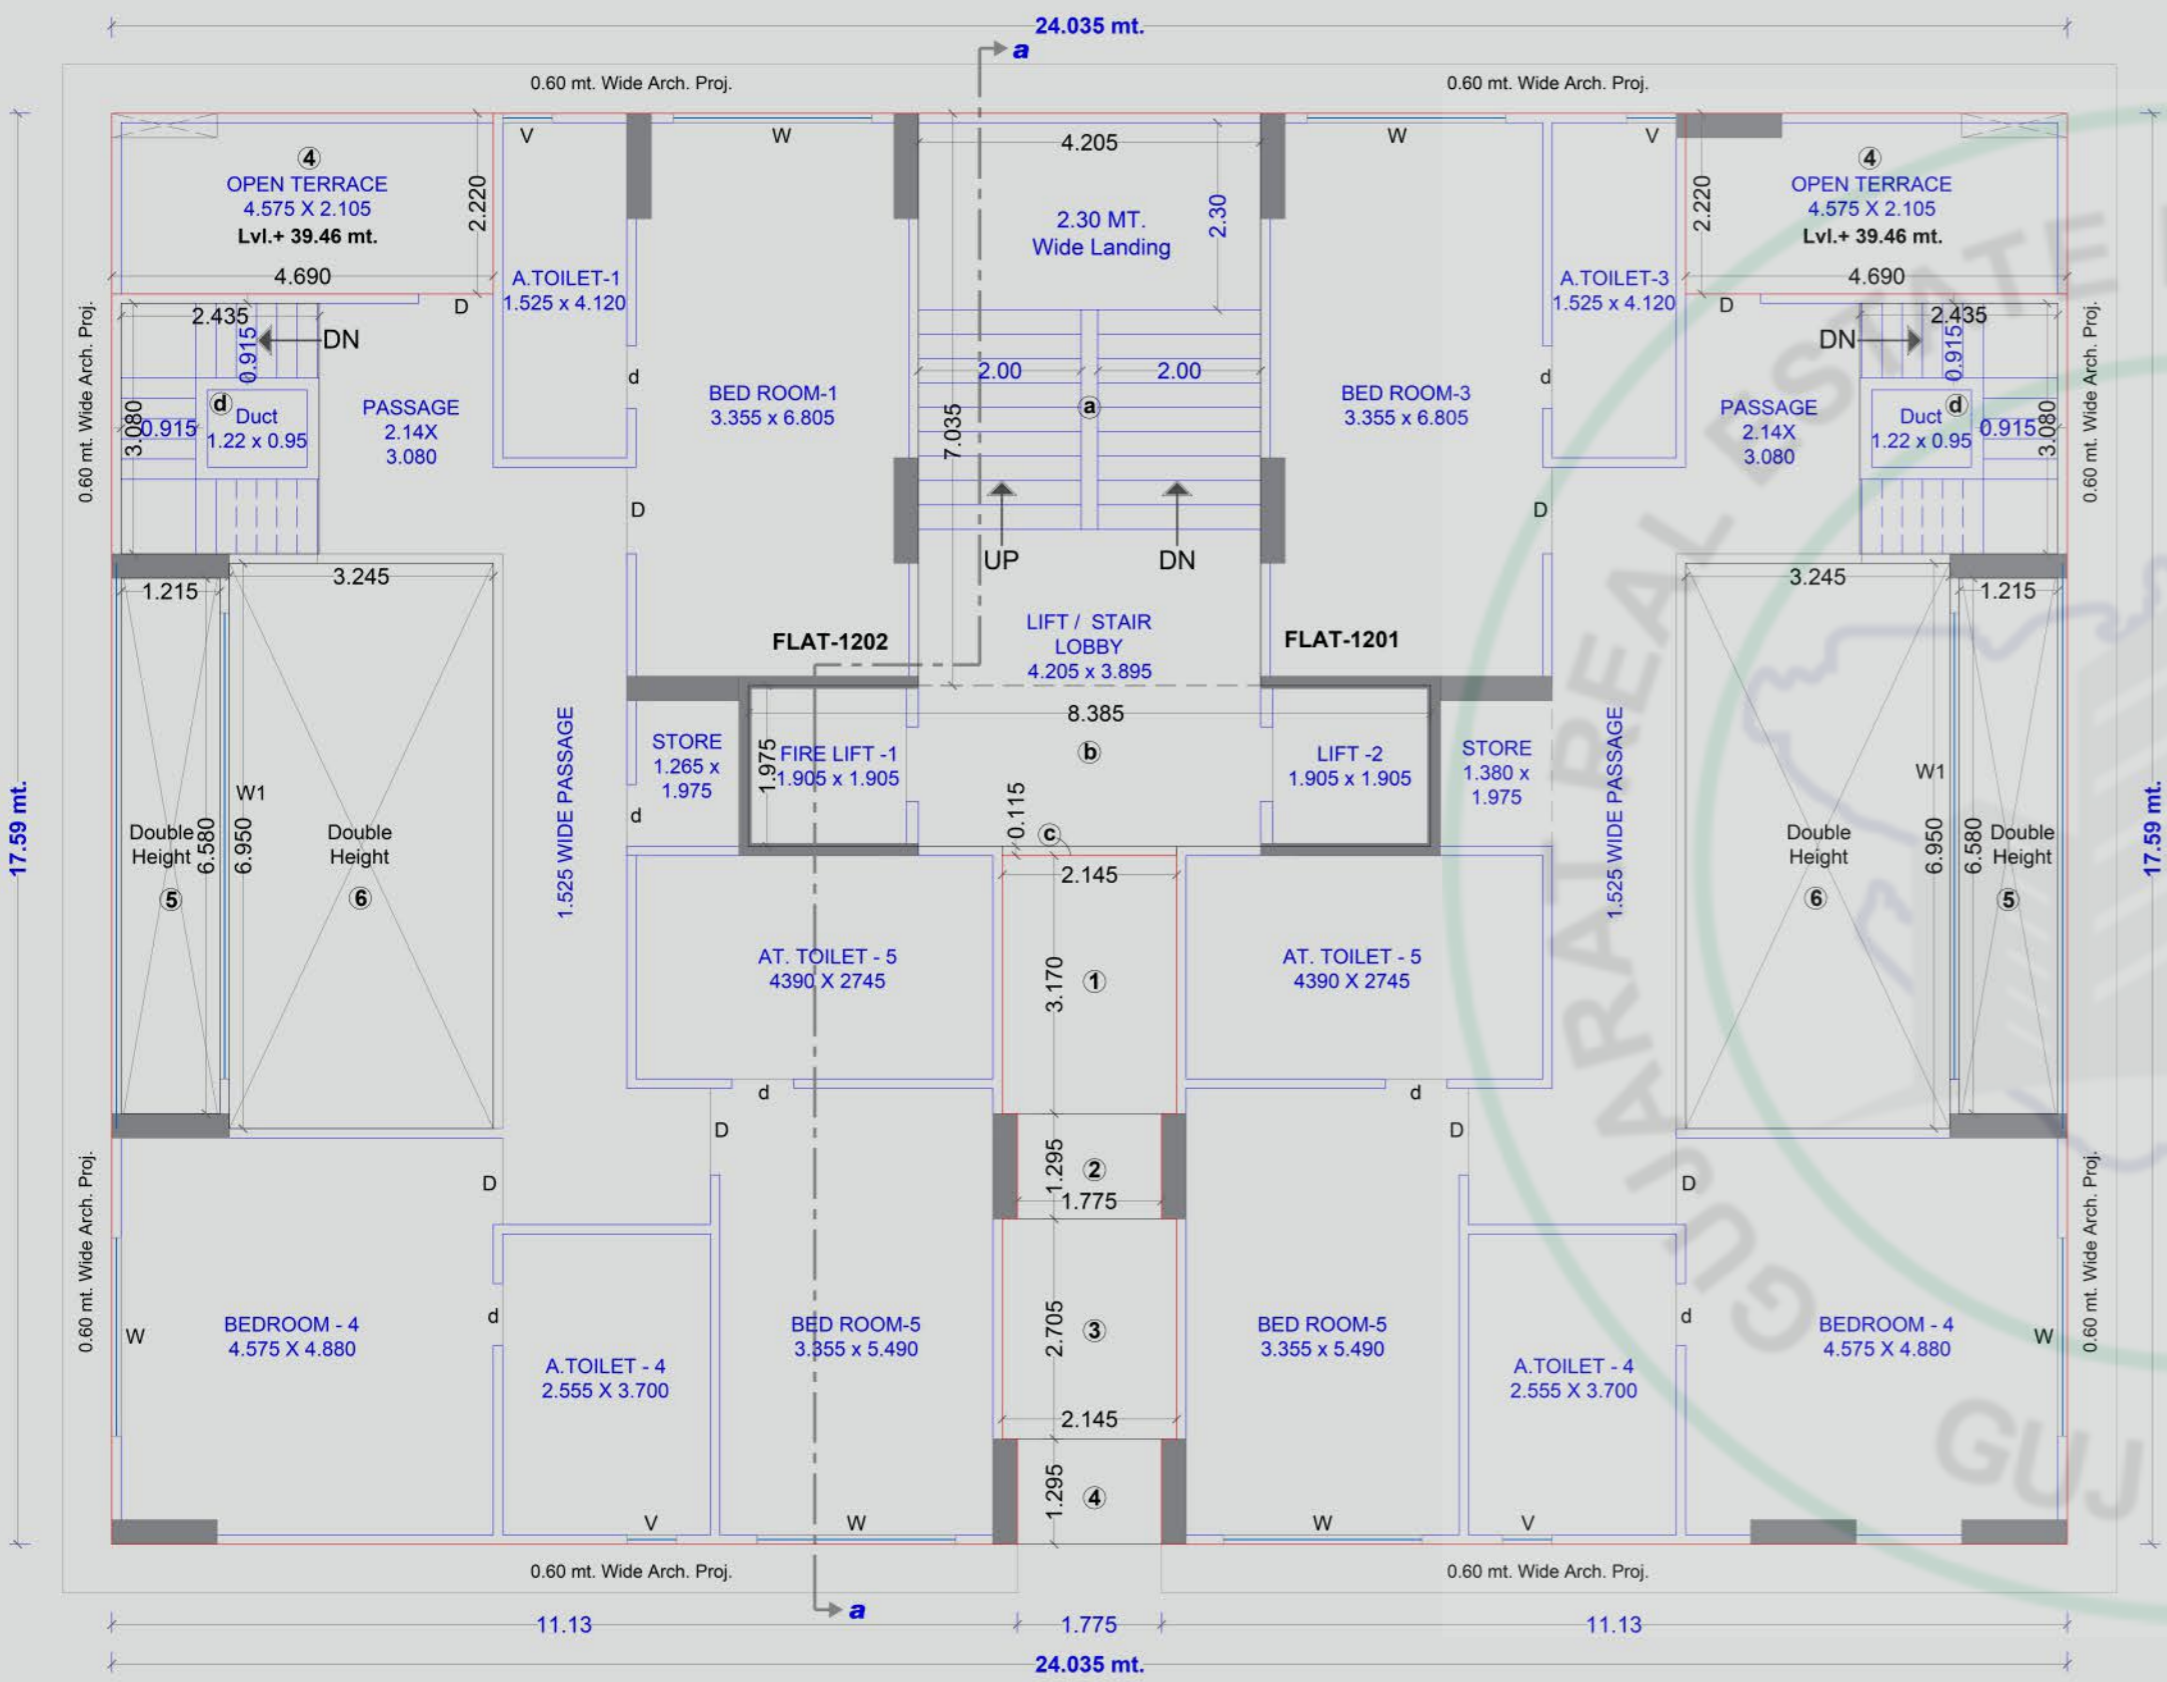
24.035 mt.

a

0.60 mt. Wide Arch. Proj.

0.60 mt. Wide Arch. Proj.

V

W

4.205

W

V

4

OPEN TERRACE
4.575 X 2.105
Lvl.+ 39.46 mt.

2.220

2.30 MT.
Wide Landing

2.30

2.220

4

OPEN TERRACE
4.575 X 2.105
Lvl.+ 39.46 mt.

4.690

A.TOILET-1
1.525 x 4.120

A.TOILET-3
1.525 x 4.120

4.690

D

D

2.435

DN

0.915

DN

2.435

0.915

2.00

2.00

d

BED ROOM-1
3.355 x 6.805

a

BED ROOM-3
3.355 x 6.805

d

0.60 mt. Wide Arch. Proj.

3.080

0.915

d Duct
1.22 x 0.95

PASSAGE
2.14X
3.080

7.035

PASSAGE
2.14X
3.080

Duct d
1.22 x 0.95

0.915

3.080

0.60 mt. Wide Arch. Proj.

D

D

UP

DN

3.245

1.215

3.245

1.215

LIFT / STAIR
LOBBY
4.205 x 3.895

FLAT-1202

FLAT-1201

8.385

STORE
1.265 x
1.975

1.975

FIRE LIFT -1
1.905 x 1.905

b

LIFT -2
1.905 x 1.905

STORE
1.380 x
1.975

1.525 WIDE PASSAGE

1.525 WIDE PASSAGE

W1

W1

d

0.115

c

17.59 mt.

Double
Height

6.580

6.950

Double
Height

Double
Height

6.950

6.580

Double
Height

17.59 mt.

5

6

6

5

2.145

AT. TOILET - 5
4390 X 2745

3.170

1

AT. TOILET - 5
4390 X 2745

d

d

D

D

1.295

2

1.775

D

D

0.60 mt. Wide Arch. Proj.

d

d

0.60 mt. Wide Arch. Proj.

W

BEDROOM - 4
4.575 X 4.880

A.TOILET - 4
2.555 X 3.700

BED ROOM-5
3.355 x 5.490

2.705

3

BED ROOM-5
3.355 x 5.490

A.TOILET - 4
2.555 X 3.700

BEDROOM - 4
4.575 X 4.880

W

2.145

1.295

4

V

W

W

V

0.60 mt. Wide Arch. Proj.

0.60 mt. Wide Arch. Proj.

a

11.13

1.775

11.13

24.035 mt.